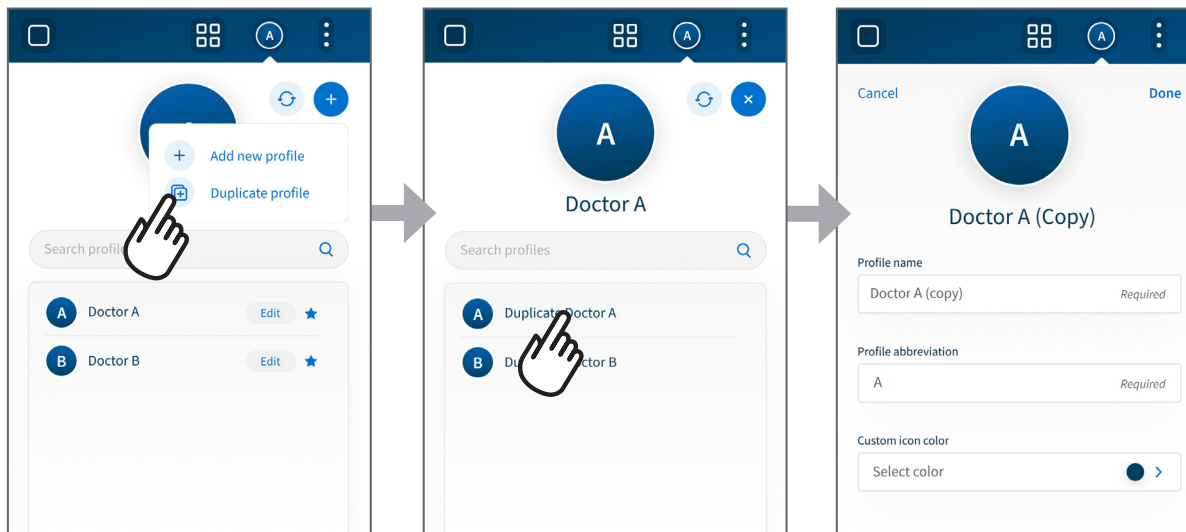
A

Add new profile

Duplicate profile

Search profile

A Doctor A Edit

B Doctor B Edit

A

A

Doctor A

Search profiles

A Duplicate Doctor A

B Du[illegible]ctor B

A

Cancel

Done

A

Doctor A (Copy)

Profile name

Doctor A (copy) Required

Profile abbreviation

A Required

Custom icon color

Select color